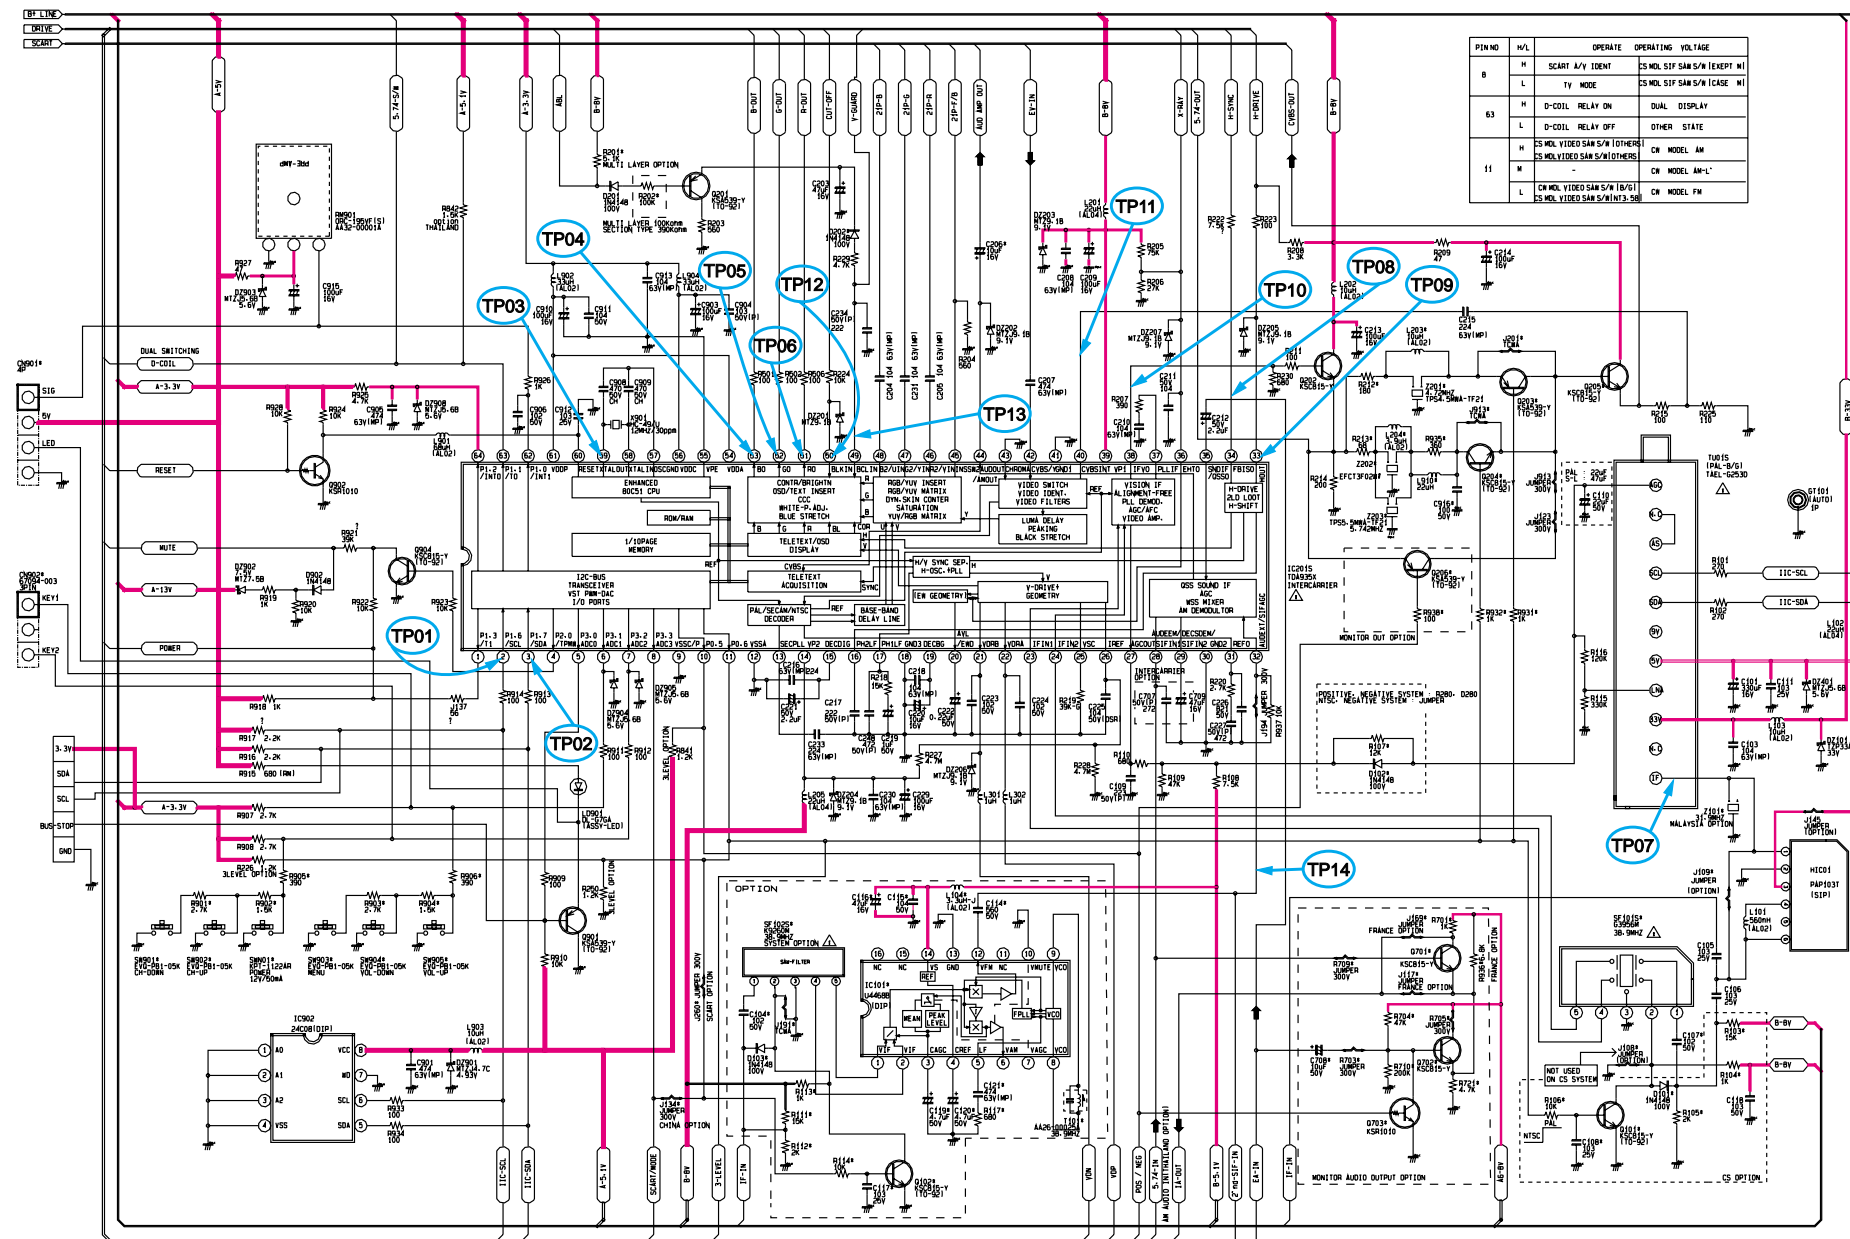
B+ LINE
DRIVE
SCART

A-5V
5.74-S/M
A-5.1V
A-3.3V
ABL
B-8V
B-OUT
G-OUT
R-OUT
CUT-OFF
V-GUARD
21P-B
21P-G
21P-R
21P-F/B
AUD AMP OUT
EY-IN
B-8V
X-RAY
5.74-OUT
H-SYNC
H-DRIVE
CVBS-OUT
B-8V

| PIN NO | H/L | OPERATE | OPERATING VOLTAGE |
|---|---|---|---|
| 8 | H | SCART A/V IDENT | CS MDL SIF SAW S/W (EXEPT M) |
| | L | TV MODE | CS MDL SIF SAW S/W (CASE M) |
| 63 | H | D-COIL RELAY ON | DUAL DISPLAY |
| | L | D-COIL RELAY OFF | OTHER STATE |
| 11 | H | CS MDL VIDEO SAW S/W (OTHERS) CS MDL VIDEO SAW S/W (OTHERS) | CN MODEL AM |
| | M | - | CN MODEL AM-L' |
| | L | CN MDL VIDEO SAW S/W (B/G) CS MDL VIDEO SAW S/W (NT3.58) | CN MODEL FM |

TP01
TP02
TP03
TP04
TP05
TP06
TP07
TP08
TP09
TP10
TP11
TP12
TP13
TP14

RM901 ORC-195WF(S) AA32-00001A
R842 1.5K OPTION THAILAND
R201 6.1K MULTI LAYER OPTION
Q201 KSA539-Y (TO-92)
D201 1N4148 100V
R202 100K
R203 560
MULTI LAYER 100Kohm SECTION TYPE 390Kohm
DUAL SWITCHING
D-COIL
A-3.3V
CN901 4P
SIG
5V
LED
RESET
MUTE
A-13V
POWER
CN902 67054-003 3PIN
KEY1
KEY2
Q902 KSR1010
Q904 KSC815-Y (TO-92)
DZ902 7.5V MTZ7.5B
D902 1N4148
X901 HC-49/U 12MHZ/30ppm
L901 68uH (AL02)

ENHANCED 80C51 CPU
ROM/RAM
1/10PAGE MEMORY
I2C-BUS TRANSCEIVER VST PWM-DAC I/O PORTS
CONTR/BRIGHTN OSD/TEXT INSERT CCC WHITE-P.ADJ. BLUE STRETCH
TELETEXT/OSD DISPLAY
TELETEXT ACQUISITION
PAL/SECAM/NTSC DECODER
BASE-BAND DELAY LINE
RGB/YUV INSERT RGB/YUV MATRIX DYN.SKIN CONTER SATURATION YUV/RGB MATRIX
VIDEO SWITCH VIDEO IDENT. VIDEO FILTERS
LUMA DELAY PEAKING BLACK STRETCH
VISION IF ALIGNMENT-FREE PLL DEMOD. AGC/AFC VIDEO AMP.
H-DRIVE 2LD LOOT H-SHIFT
H/V SYNC SEP. H-OSC.+PLL
EW GEOMETRY
V-DRIVE+ GEOMETRY
QSS SOUND IF AGC WSS MIXER AM DEMODULTOR
CVBS
SYNC
REF

IC201S TDA935X INTERCARRIER
MONITOR OUT OPTION
POSITIVE, NEGATIVE SYSTEM : R280, D280 NTSC, NEGATIVE SYSTEM : JUMPER
INTERCARRIER OPTION
TUO1S (PAL-B/G) TAEL-G253D
GT101 (AUTO) 1P
IIC-SCL
IIC-SDA
MALAYSIA OPTION
J145 JUMPER (OPTION)
J109 JUMPER (OPTION)
HIC01 PAP103T (SIP)
L101 560nH (AL02)

3.3V
SDA
SCL
BUS-STOP
GND
A-3.3V
3LEVEL OPTION
SW901 EVQ-PB1-05K CH-DOWN
SW902 EVQ-PB1-05K CH-UP
SW901 RPT-1122AR POWER 12V/50mA
SW903 EVQ-PB1-05K MENU
SW904 EVQ-PB1-05K VOL-DOWN
SW905 EVQ-PB1-05K VOL-UP
Q901 KSA539-Y (TO-92)
LD901 DL-S7GA (ASSY-LED)
IC902 24C08(DIP)
A0 A1 A2 VSS VCC WD SCL SDA
L903 10uH (AL02)
DZ901 MTZJ4.7C 4.93V

OPTION
SF102S K9259M 38.9MHZ SYSTEM OPTION
SAW-FILTER
IC101 U4468B DIP
MEAN
PEAK LEVEL
FPLL
VCO
NC NC VS GND VFM NC VMUTE VCO
VIF VIF CAGC CREF LF VAM VAGC VCO
AA26-00025A 38.9MHZ
J134 JUMPER 300V CHINA OPTION
J260 JUMPER 300V SCART OPTION
3LEVEL OPTION
Q102 KSC815-Y (TO-92)
IIC-SCL
IIC-SDA
A-5.1V
SCART/MODE
B-8V
3-LEVEL
IF-IN
VON
VOP
POS/NEG
5.74-IN
AM AUDIO INTR
IA-OUT
B-5.1V
2nd-SIF-IN
EA-IN
IF-IN
A6-8V
MONITOR AUDIO OUTPUT OPTION
FRANCE OPTION
J117 JUMPER FRANCE OPTION
Q701 KSC815-Y
Q702 KSC815-Y
Q703 KSA1010
R709 JUMPER 300V
R703 JUMPER 300V
R705 JUMPER 300V
SF101S G3956M 38.9MHZ
NOT USED ON CS SYSTEM
J108 JUMPER (OPTION)
Q101 KSC815-Y (TO-92)
NTSC
PAL
CS OPTION
B-8V
B-8V
Q202 KSC815-Y
Q203 KSA539-Y (TO-92)
Q204 KSC815-Y (TO-92)
Q205 KSC815-Y (TO-92)
Q206 KSA539-Y (TO-92)
TPS5.5MHA-TF21 5.742MHZ
TPS4.5MHA-TF21
EFCT3F02M